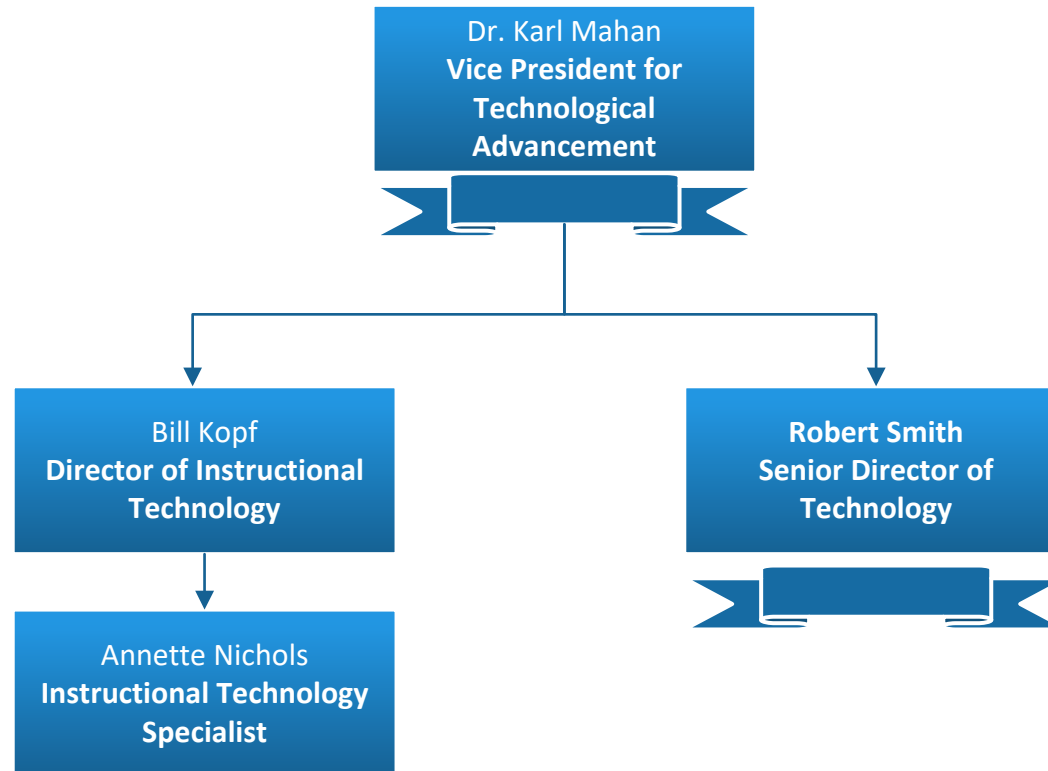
Dr. Karl Mahan
Vice President for Technological Advancement

Bill Kopf
Director of Instructional Technology

Robert Smith
Senior Director of Technology

Annette Nichols
Instructional Technology Specialist